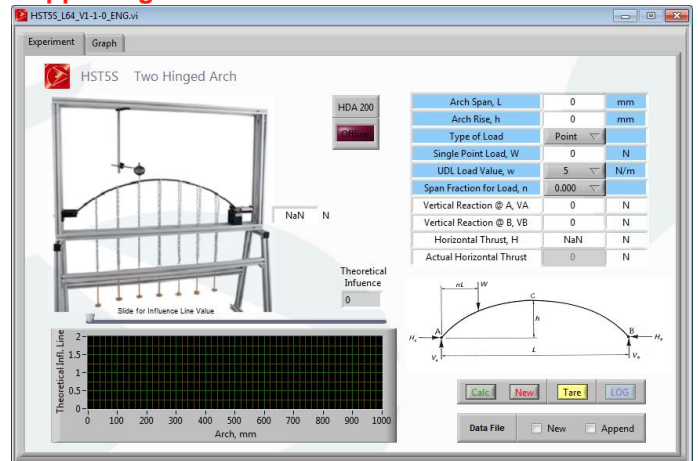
HST5S_L64_V1-1-0_ENG.vi

Experiment Graph

HST5S Two Hinged Arch

HDA 200

Offline

NaN N

Theoretical Infuence
0

Slide for Influence Line Value

| Arch Span, L | 0 | mm |
|---|---|---|
| Arch Rise, h | 0 | mm |
| Type of Load | Point | |
| Single Point Load, W | 0 | N |
| UDL Load Value, w | 5 | N/m |
| Span Fraction for Load, n | 0.000 | |
| Vertical Reaction @ A, VA | 0 | N |
| Vertical Reaction @ B, VB | 0 | N |
| Horizontal Thrust, H | NaN | N |
| Actual Horizontal Thrust | 0 | N |

nL W C h A B $H_A$ $H_B$ $V_A$ $V_B$ L

Theoretical Infl. Line
2
1
0
-1
-2
0 100 200 300 400 500 600 700 800 900 1000
Arch, mm

Calc New Tare LOG

Data File New Append